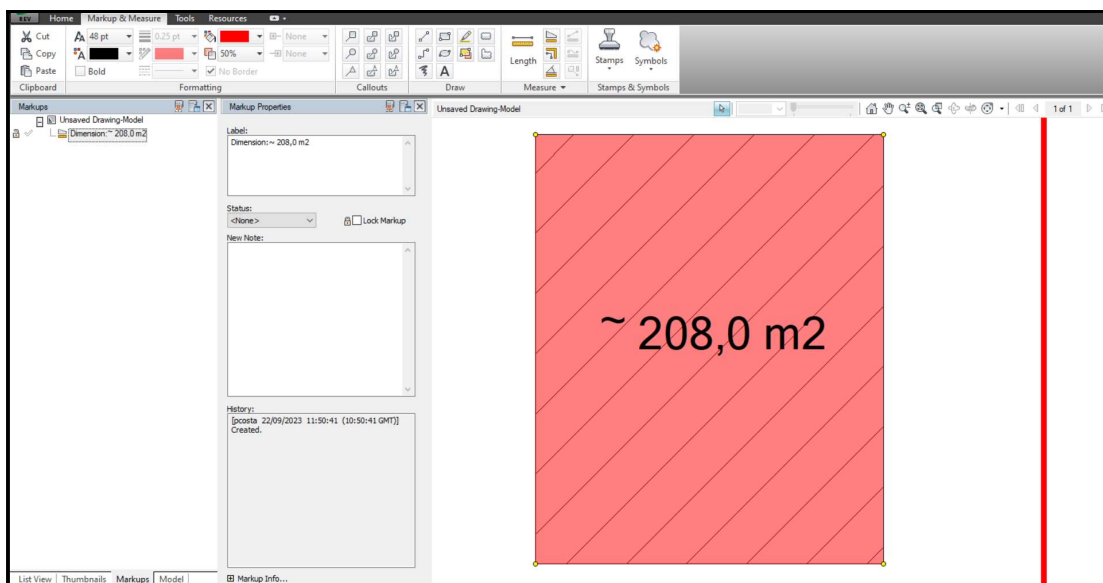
Home Markup & Measure Tools Resources

Cut
Copy
Paste
Clipboard

48 pt
0.25 pt
None
50%
None
Bold
No Border
Formatting

Callouts

A
Draw

Length
Measure

Stamps Symbols
Stamps & Symbols

Markups
Unsaved Drawing-Model
Dimension:~ 208,0 m2

Markup Properties
Label:
Dimension:~ 208,0 m2

Status:
<None>
Lock Markup
New Note:

History:
[pcosta 22/09/2023 11:50:41 (10:50:41 GMT)]
Created.

Markup Info...

List View Thumbnails Markups Model

Unsaved Drawing-Model
1 of 1

~ 208,0 m2